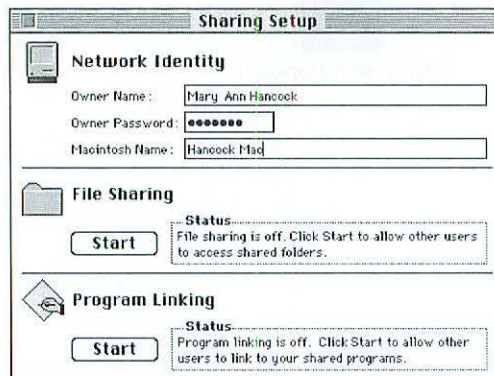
Sharing Setup

Network Identity

Owner Name: Mary Ann Hancock

Owner Password: •••••••

Macintosh Name: Hancock Mac

File Sharing

Start

Status
File sharing is off. Click Start to allow other users to access shared folders.

Program Linking

Start

Status
Program linking is off. Click Start to allow other users to link to your shared programs.